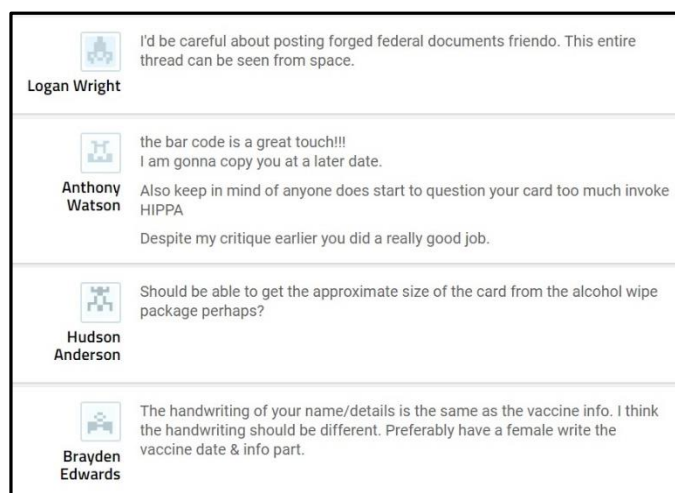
Logan Wright

I'd be careful about posting forged federal documents friendo. This entire thread can be seen from space.

Anthony Watson

the bar code is a great touch!!!
I am gonna copy you at a later date.

Also keep in mind of anyone does start to question your card too much invoke HIPPA

Despite my critique earlier you did a really good job.

Hudson Anderson

Should be able to get the approximate size of the card from the alcohol wipe package perhaps?

Brayden Edwards

The handwriting of your name/details is the same as the vaccine info. I think the handwriting should be different. Preferably have a female write the vaccine date & info part.